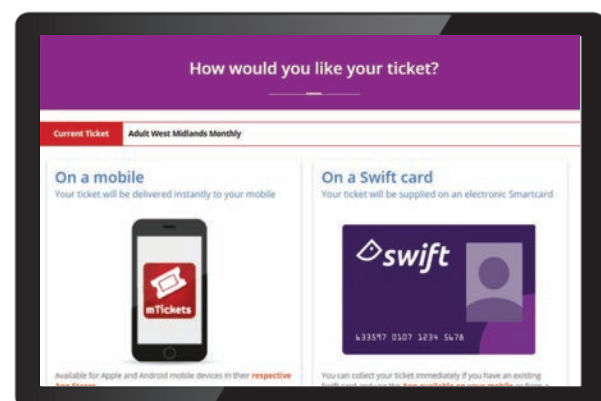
How would you like your ticket?

Current Ticket | Adult West Midlands Monthly

On a mobile
Your ticket will be delivered instantly to your mobile

mTickets

Available for Apple and Android mobile devices in their respective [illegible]

On a Swift card
Your ticket will be supplied on an electronic Smartcard

swift

633597 0107 1234 5678

You can collect your ticket immediately if you have an existing Swift card and use the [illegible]